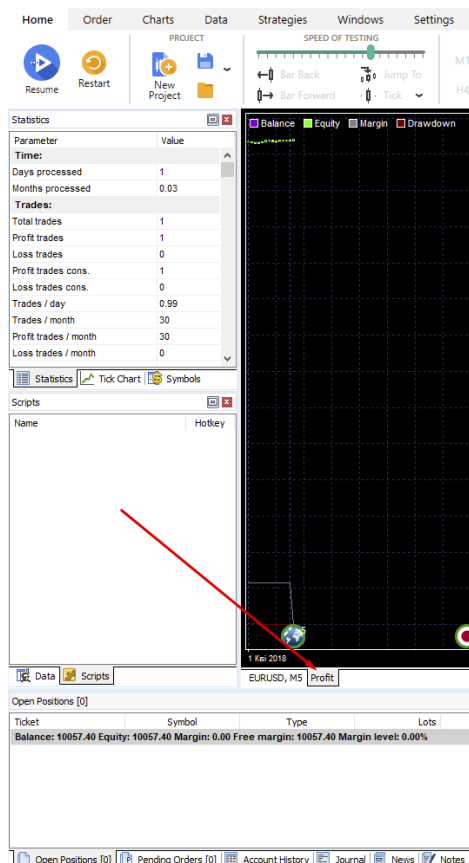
Home Order Charts Data Strategies Windows Settings

Resume Restart

PROJECT

New Project

SPEED OF TESTING

Bar Back Jump To

Bar Forward Tick

M1

H4

Statistics

| Parameter | Value |
|---|---|
| Time: | |
| Days processed | 1 |
| Months processed | 0.03 |
| Trades: | |
| Total trades | 1 |
| Profit trades | 1 |
| Loss trades | 0 |
| Profit trades cons. | 1 |
| Loss trades cons. | 0 |
| Trades / day | 0.99 |
| Trades / month | 30 |
| Profit trades / month | 30 |
| Loss trades / month | 0 |

Statistics Tick Chart Symbols

Scripts

| Name | Hotkey |
|---|---|

Data Scripts

Balance Equity Margin Drawdown

1 Key 2018

EURUSD, M5 Profit

Open Positions [0]

| Ticket | Symbol | Type | Lots |
|---|---|---|---|

Balance: 10057.40 Equity: 10057.40 Margin: 0.00 Free margin: 10057.40 Margin level: 0.00%

Open Positions [0] Pending Orders [0] Account History Journal News Notes